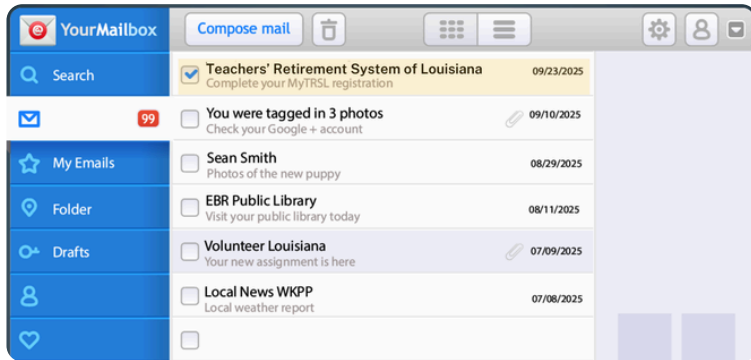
YourMailbox

Compose mail

Search

99

My Emails

Folder

Drafts

Teachers' Retirement System of Louisiana
Complete your MyTRSL registration
09/23/2025

You were tagged in 3 photos
Check your Google + account
09/10/2025

Sean Smith
Photos of the new puppy
08/29/2025

EBR Public Library
Visit your public library today
08/11/2025

Volunteer Louisiana
Your new assignment is here
07/09/2025

Local News WKPP
Local weather report
07/08/2025